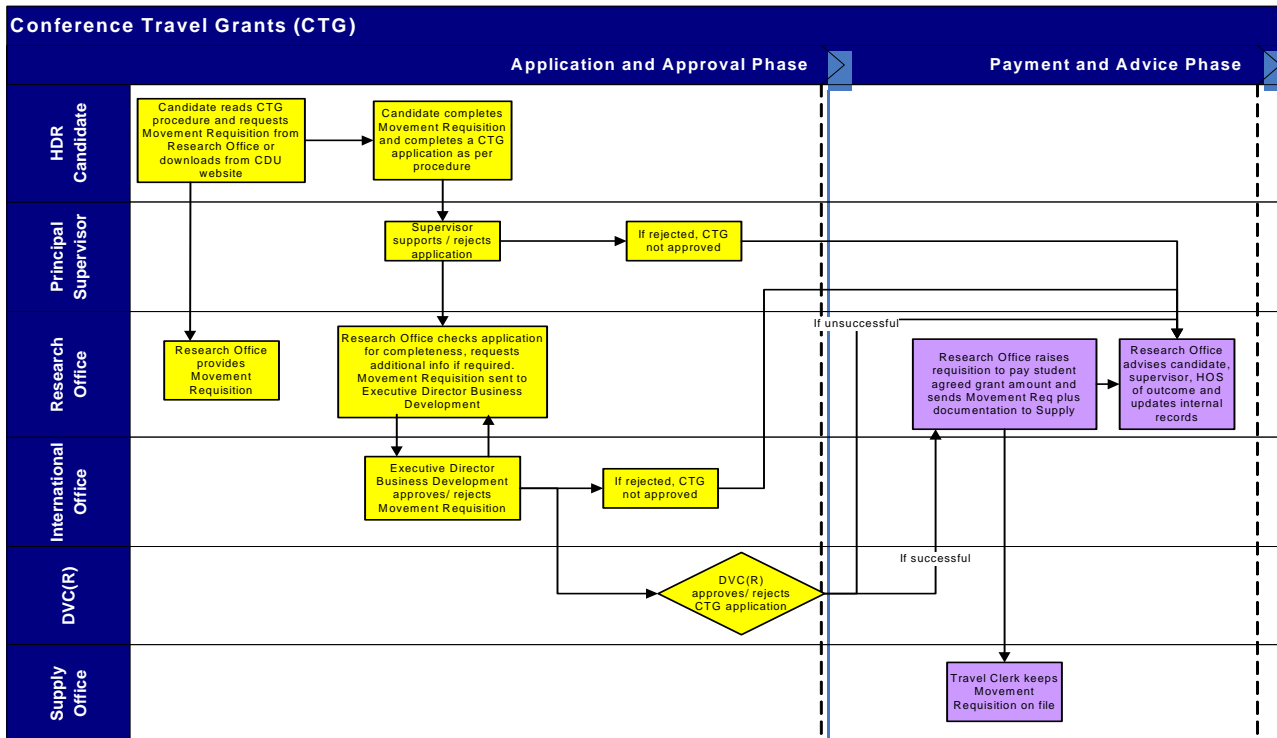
Conference Travel Grants (CTG)

Application and Approval Phase

Payment and Advice Phase

HDR Candidate

Candidate reads CTG procedure and requests Movement Requisition from Research Office or downloads from CDU website

Candidate completes Movement Requisition and completes a CTG application as per procedure

Principal Supervisor

Supervisor supports / rejects application

If rejected, CTG not approved

Research Office

Research Office provides Movement Requisition

Research Office checks application for completeness, requests additional info if required. Movement Requisition sent to Executive Director Business Development

If unsuccessful

Research Office raises requisition to pay student agreed grant amount and sends Movement Req plus documentation to Supply

Research Office advises candidate, supervisor, HOS of outcome and updates internal records

International Office

Executive Director Business Development approves/ rejects Movement Requisition

If rejected, CTG not approved

DVC(R)

DVC(R) approves/ rejects CTG application

If successful

Supply Office

Travel Clerk keeps Movement Requisition on file